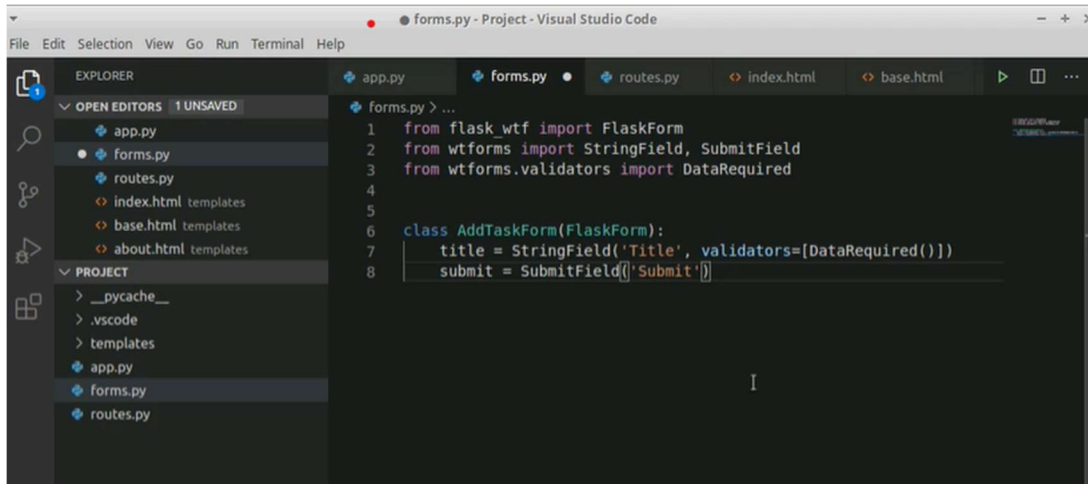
● forms.py - Project - Visual Studio Code

File Edit Selection View Go Run Terminal Help

EXPLORER

OPEN EDITORS 1 UNSAVED

app.py

● forms.py

routes.py

index.html templates

base.html templates

about.html templates

PROJECT

> __pycache__

> .vscode

> templates

app.py

forms.py

routes.py

app.py

forms.py ●

routes.py

index.html

base.html

forms.py > ...

```
1 from flask_wtf import FlaskForm
2 from wtforms import StringField, SubmitField
3 from wtforms.validators import DataRequired
4
5
6 class AddTaskForm(FlaskForm):
7     title = StringField('Title', validators=[DataRequired()])
8     submit = SubmitField('Submit')
```